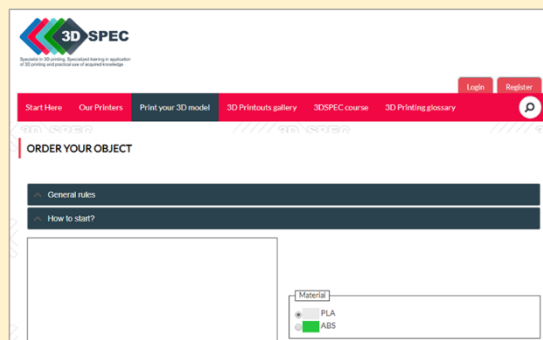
3D SPEC

Specialist in 3D printing. Specialized training in application of 3D printing and practical use of acquired knowledge

Login
Register

Start Here
Our Printers
Print your 3D model
3D Printouts gallery
3DSPEC course
3D Printing glossary

ORDER YOUR OBJECT

General rules

How to start?

Material
PLA
ABS